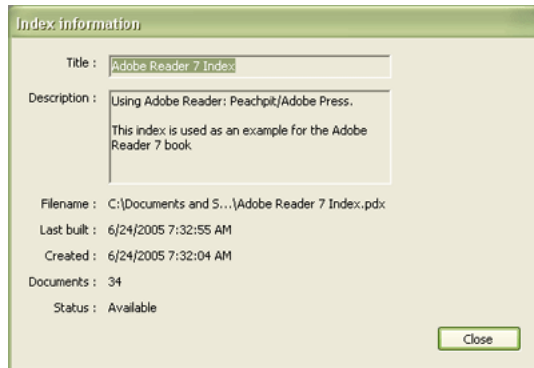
Index information

Title : Adobe Reader 7 Index

Description : Using Adobe Reader: Peachpit/Adobe Press.

This index is used as an example for the Adobe Reader 7 book

Filename : C:\Documents and S...\Adobe Reader 7 Index.pdx

Last built : 6/24/2005 7:32:55 AM

Created : 6/24/2005 7:32:04 AM

Documents : 34

Status : Available

Close